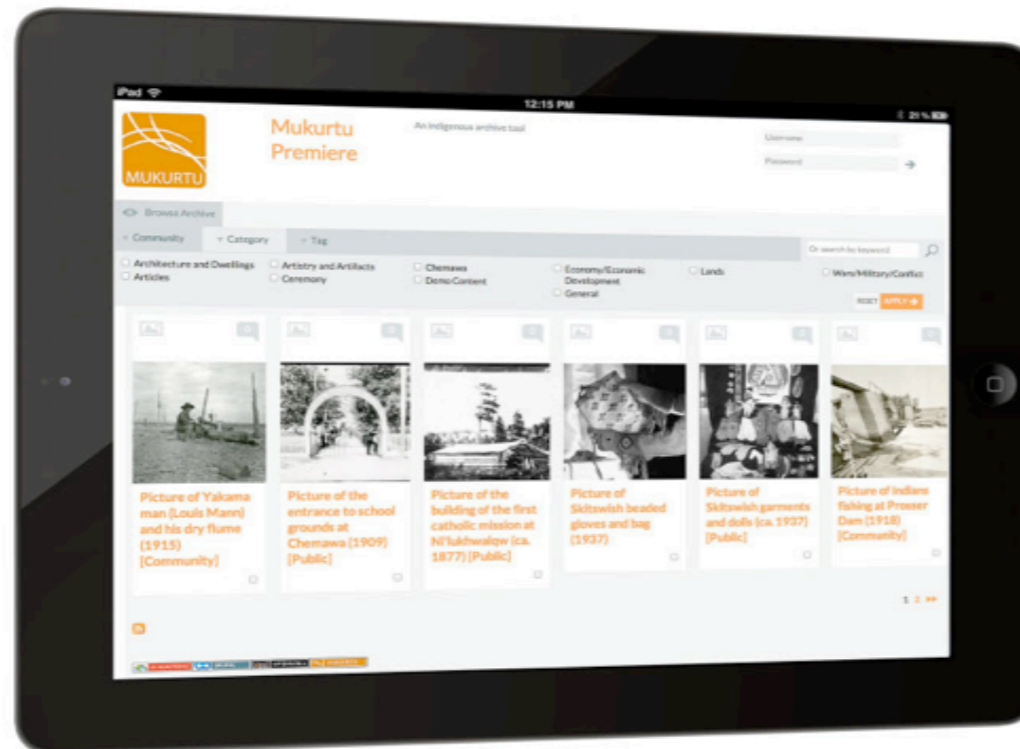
iPad

12:15 PM

21 %

MUKURTU

Mukurtu Premiere

An indigenous archive tool

Username

Password

Browse Archive

Community

Category

Tag

Or search by keyword

Architecture and Dwellings

Articles

Artistry and Artifacts

Ceremony

Chemawa

Demo Content

Economy/Economic Development

General

Lands

Wars/Military/Conflict

RESET

APPLY

Picture of Yakama man (Louis Mann) and his dry flume (1915) [Community]

Picture of the entrance to school grounds at Chemawa (1909) [Public]

Picture of the building of the first catholic mission at Ni'lukhwalqw (ca. 1877) [Public]

Picture of Skitswish beaded gloves and bag (1937)

Picture of Skitswish garments and dolls (ca. 1937) [Public]

Picture of Indians fishing at Prosser Dam (1918) [Community]

1 2 »»